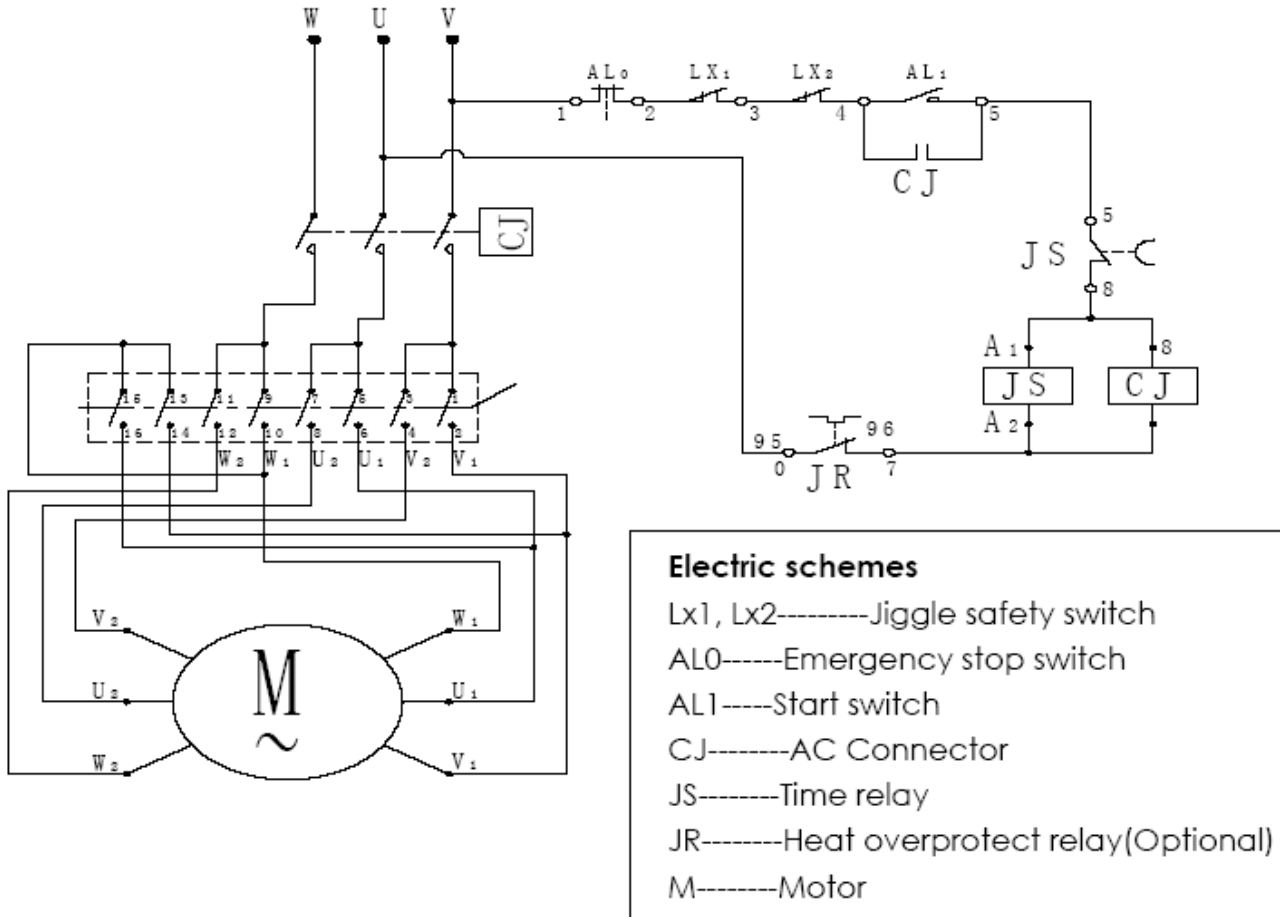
W U V

AL0 LX1 LX2 AL1

1 2 3 4 5

CJ

CJ

5

JS

8

A1 8

JS CJ

A2

16 15 11 9 7 5 3 1

16 14 12 10 8 6 4 2

W2 W1 U2 U1 V2 V1

95 96

0 JR 7

V2 W1

M
~

U2 U1

W2 V1

**Electric schemes**

Lx1, Lx2---------Jiggle safety switch

AL0------Emergency stop switch

AL1-----Start switch

CJ--------AC Connector

JS--------Time relay

JR--------Heat overprotect relay(Optional)

M--------Motor